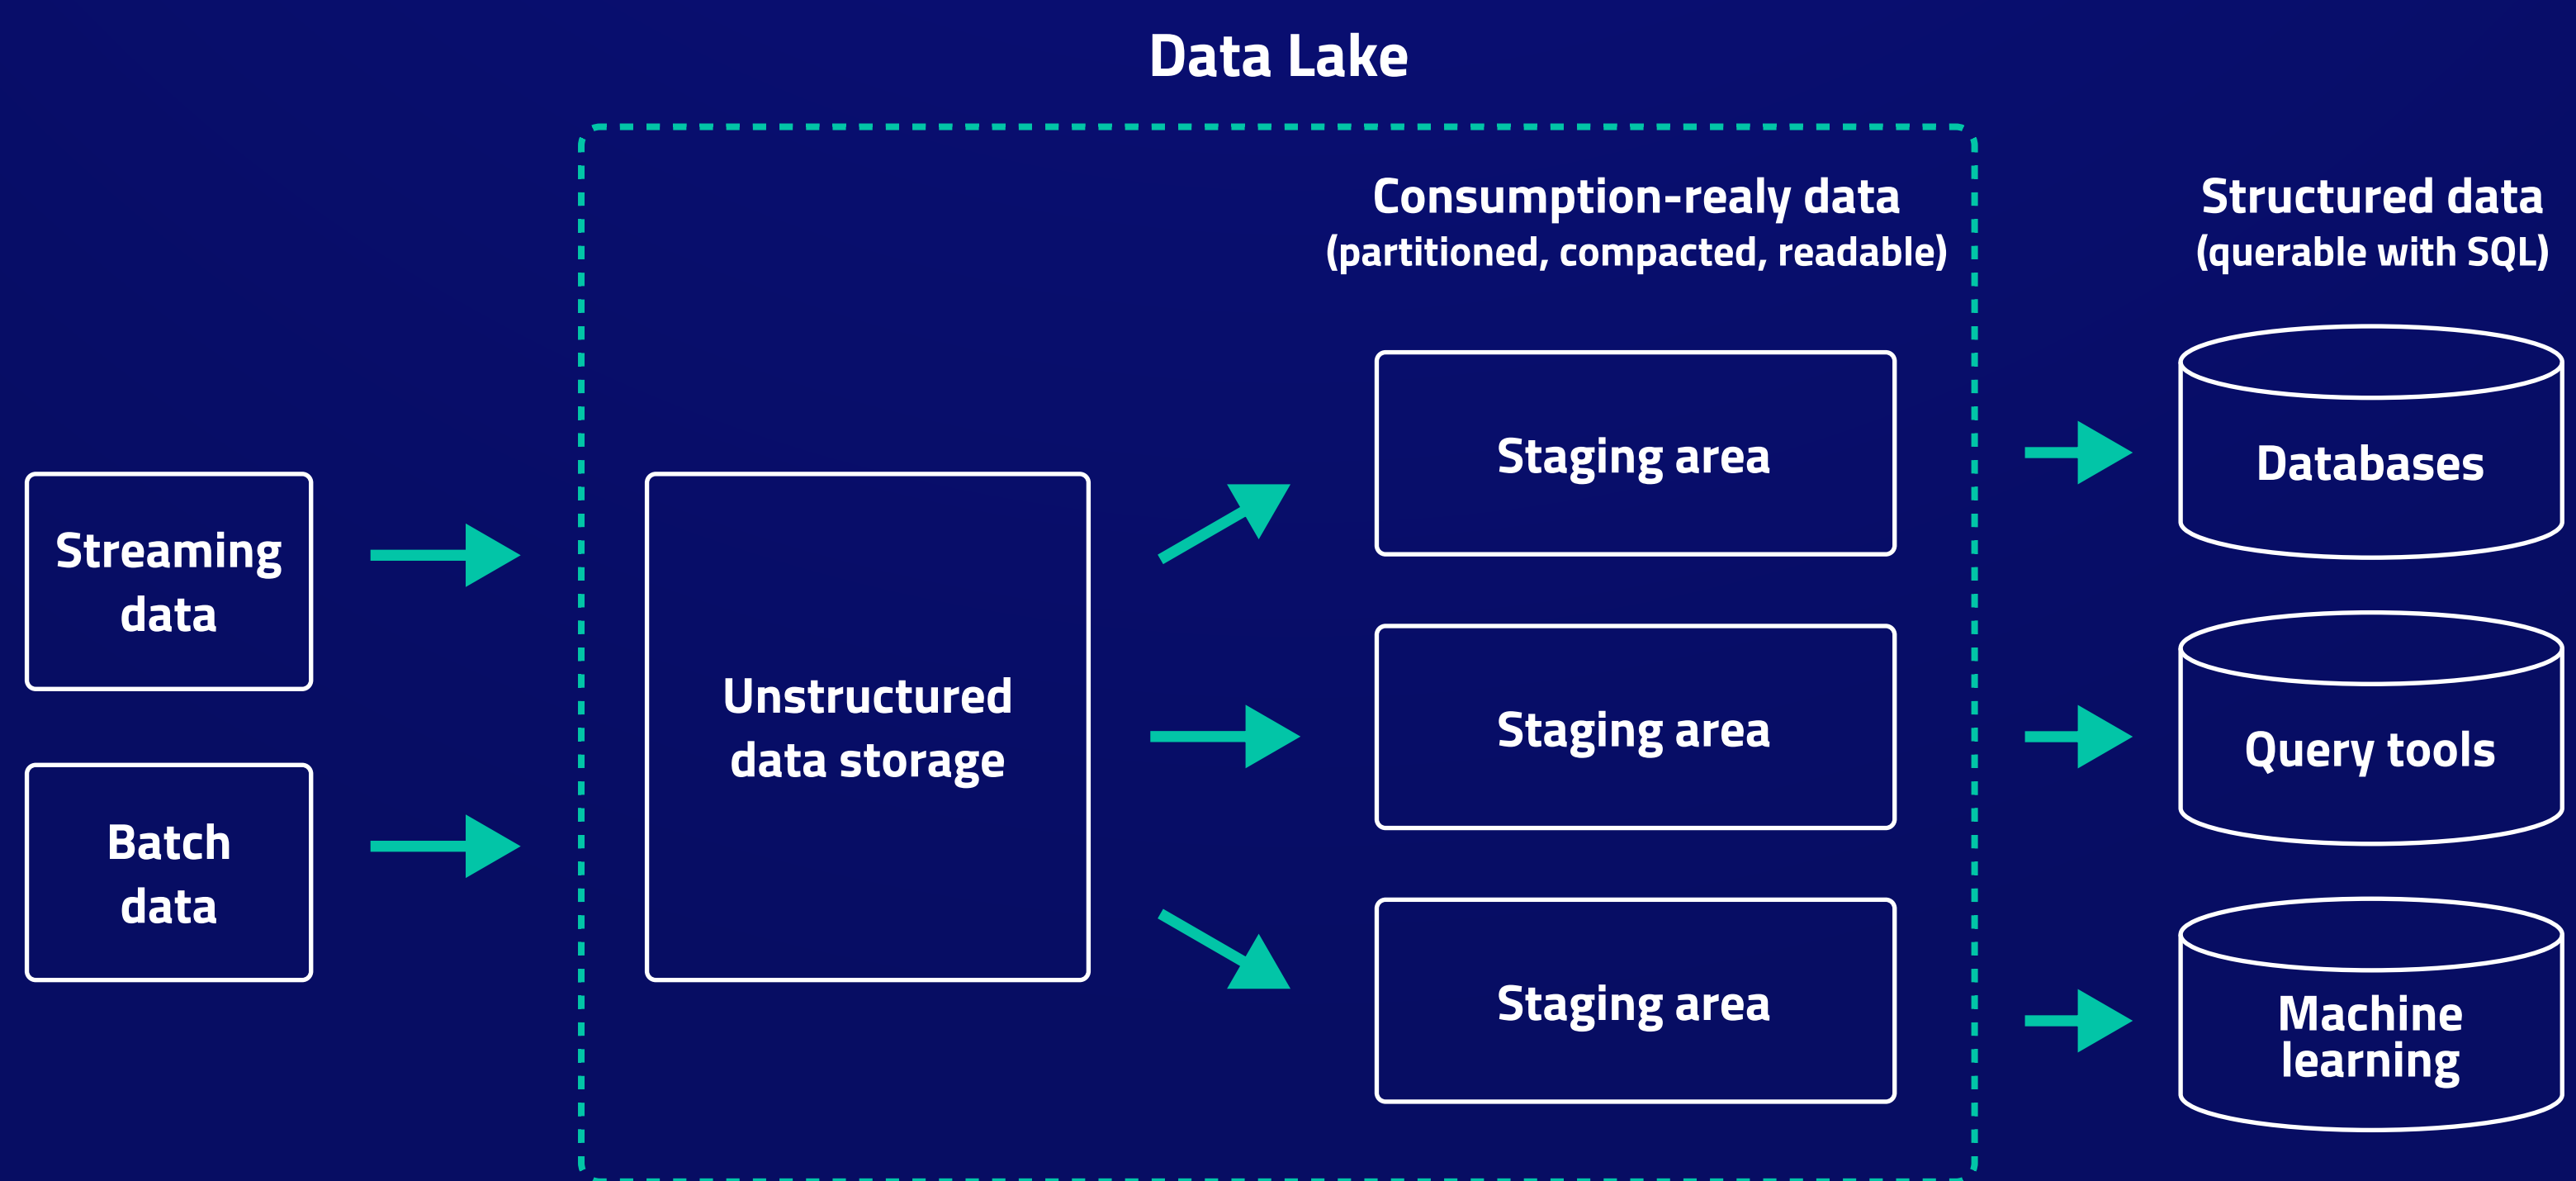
Data Lake

Streaming data

Batch data

Unstructured data storage

Consumption-realy data
(partitioned, compacted, readable)

Staging area

Staging area

Staging area

Structured data
(querable with SQL)

Databases

Query tools

Machine learning